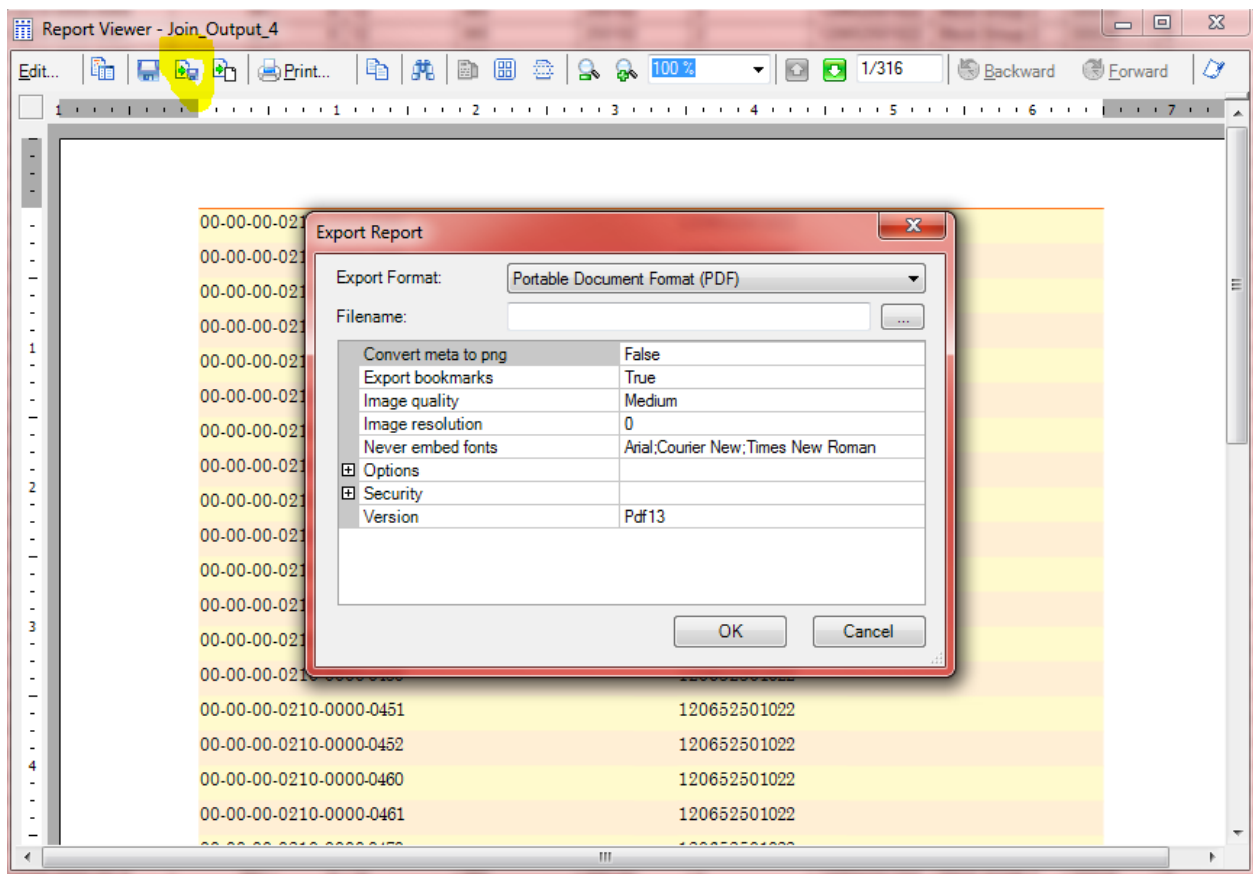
Report Viewer - Join_Output_4

Edit... Print... 100 % 1/316 Backward Forward

Export Report

Export Format: Portable Document Format (PDF)

Filename: ...

| Convert meta to png | False |
|---|---|
| Export bookmarks | True |
| Image quality | Medium |
| Image resolution | 0 |
| Never embed fonts | Arial;Courier New;Times New Roman |
| Options | |
| Security | |
| Version | Pdf13 |

OK Cancel

00-00-00-021
00-00-00-021
00-00-00-021
00-00-00-021
00-00-00-021
00-00-00-021
00-00-00-021
00-00-00-021
00-00-00-021
00-00-00-021
00-00-00-021
00-00-00-021
00-00-00-021
00-00-00-0210-0000-0451 120652501022
00-00-00-0210-0000-0452 120652501022
00-00-00-0210-0000-0460 120652501022
00-00-00-0210-0000-0461 120652501022